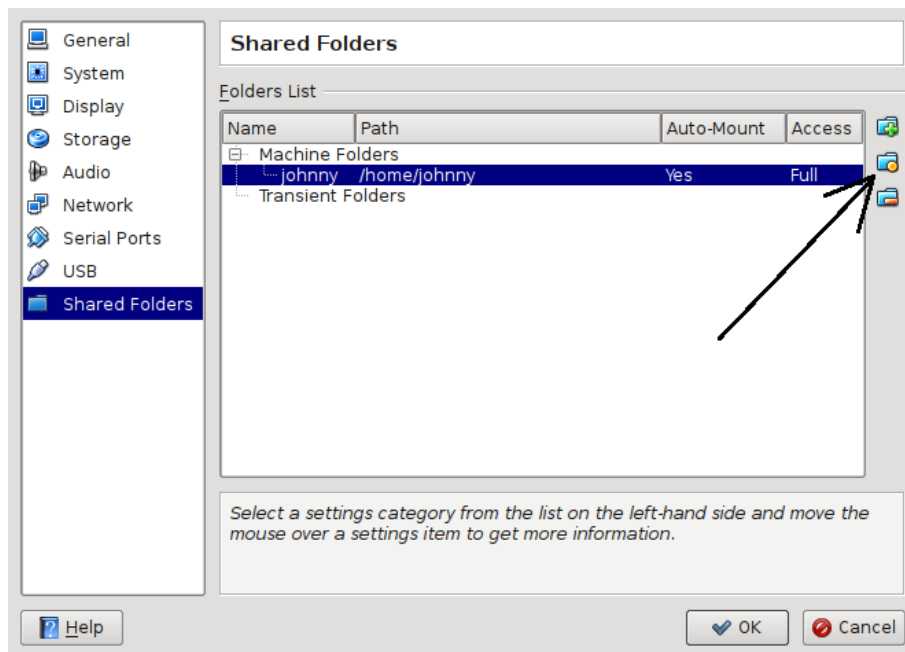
General
System
Display
Storage
Audio
Network
Serial Ports
USB
Shared Folders

Shared Folders

Folders List

| Name | Path | Auto-Mount | Access |
|---|---|---|---|
| Machine Folders | | | |
| johnny | /home/johnny | Yes | Full |
| Transient Folders | | | |

Select a settings category from the list on the left-hand side and move the mouse over a settings item to get more information.

Help

OK

Cancel